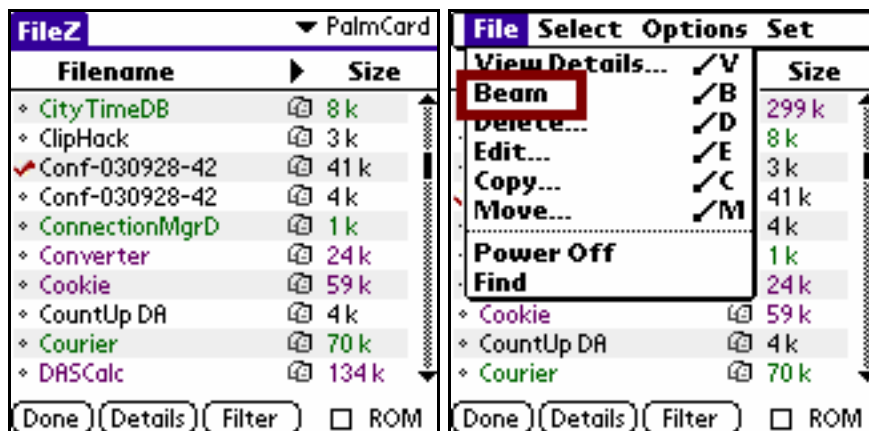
FileZ ▾ PalmCard

| Filename | ▶ | Size |
|---|---|---|
| CityTimeDB | | 8 k |
| ClipHack | | 3 k |
| Conf-030928-42 | | 41 k |
| Conf-030928-42 | | 4 k |
| ConnectionMgrD | | 1 k |
| Converter | | 24 k |
| Cookie | | 59 k |
| CountUp DA | | 4 k |
| Courier | | 70 k |
| DASCalc | | 134 k |

Done Details Filter ☐ ROM

File Select Options Set

View Details... ⁄V
Beam ⁄B
Delete... ⁄D
Edit... ⁄E
Copy... ⁄C
Move... ⁄M
Power Off
Find

Size
299 k
8 k
3 k
41 k
4 k
1 k
24 k
Cookie 59 k
CountUp DA 4 k
Courier 70 k

Done Details Filter ☐ ROM